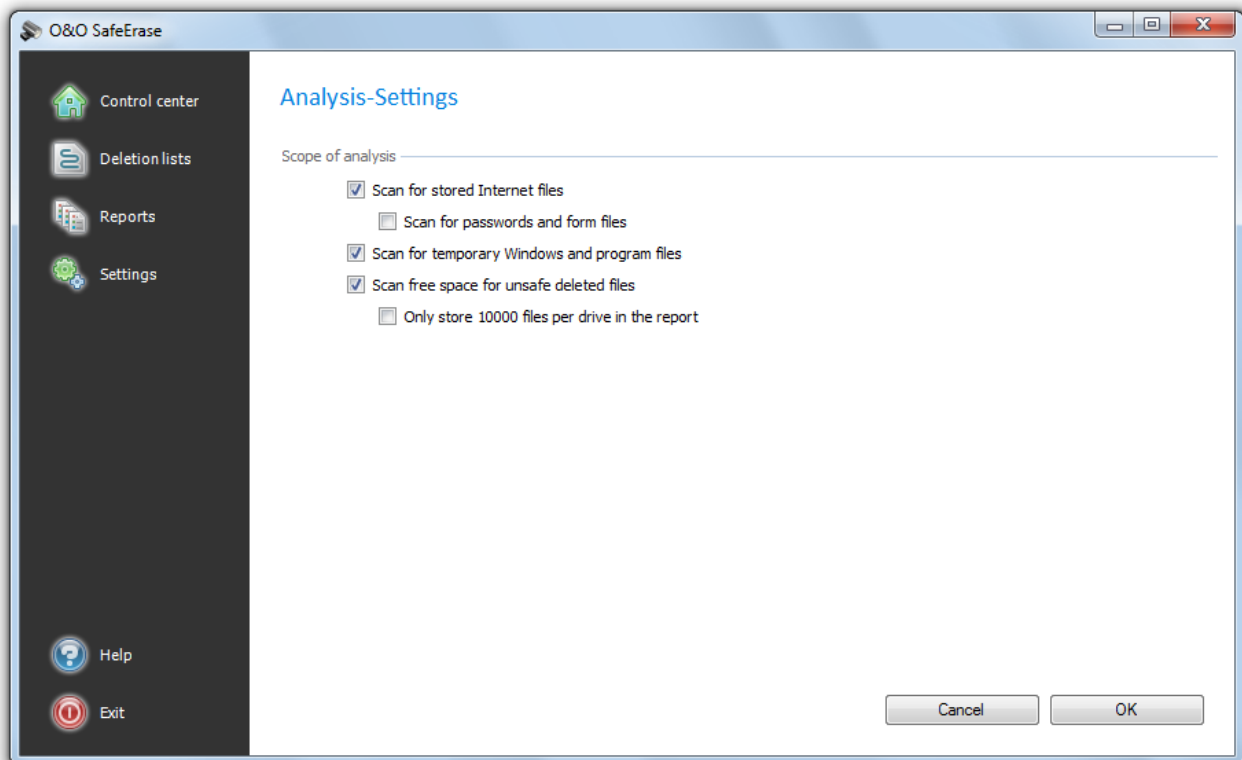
O&O SafeErase

Control center

Deletion lists

Reports

Settings

Help

Exit

Analysis-Settings

Scope of analysis

Scan for stored Internet files

Scan for passwords and form files

Scan for temporary Windows and program files

Scan free space for unsafe deleted files

Only store 10000 files per drive in the report

Cancel

OK